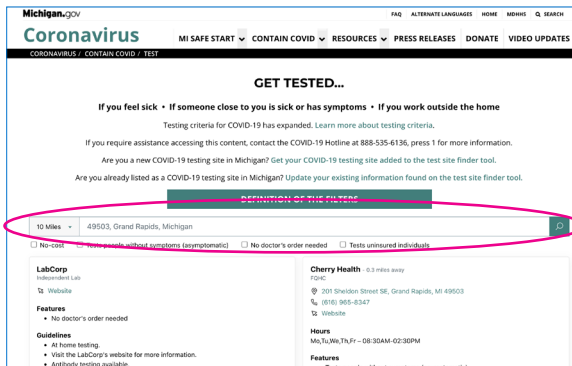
Michigan.gov

FAQ ALTERNATE LANGUAGES HOME MDHHS SEARCH

Coronavirus

MI SAFE START CONTAIN COVID RESOURCES PRESS RELEASES DONATE VIDEO UPDATES

CORONAVIRUS / CONTAIN COVID / TEST

GET TESTED...

If you feel sick • If someone close to you is sick or has symptoms • If you work outside the home

Testing criteria for COVID-19 has expanded. Learn more about testing criteria.

If you require assistance accessing this content, contact the COVID-19 Hotline at 888-535-6136, press 1 for more information.

Are you a new COVID-19 testing site in Michigan? Get your COVID-19 testing site added to the test site finder tool.

Are you already listed as a COVID-19 testing site in Michigan? Update your existing information found on the test site finder tool.

DEFINITION OF THE FILTERS

10 Miles 49503, Grand Rapids, Michigan

No-cost Tests people without symptoms (asymptomatic) No doctor's order needed Tests uninsured individuals

LabCorp
Independent Lab

Website

Features
• No doctor's order needed

Guidelines
• At home testing.
• Visit the LabCorp's website for more information.
• Antibody testing available.

Cherry Health - 0.3 miles away
FQHC

201 Sheldon Street SE, Grand Rapids, MI 49503
(616) 965-8347
Website

Hours
Mo,Tu,We,Th,Fr – 08:30AM–02:30PM

Features